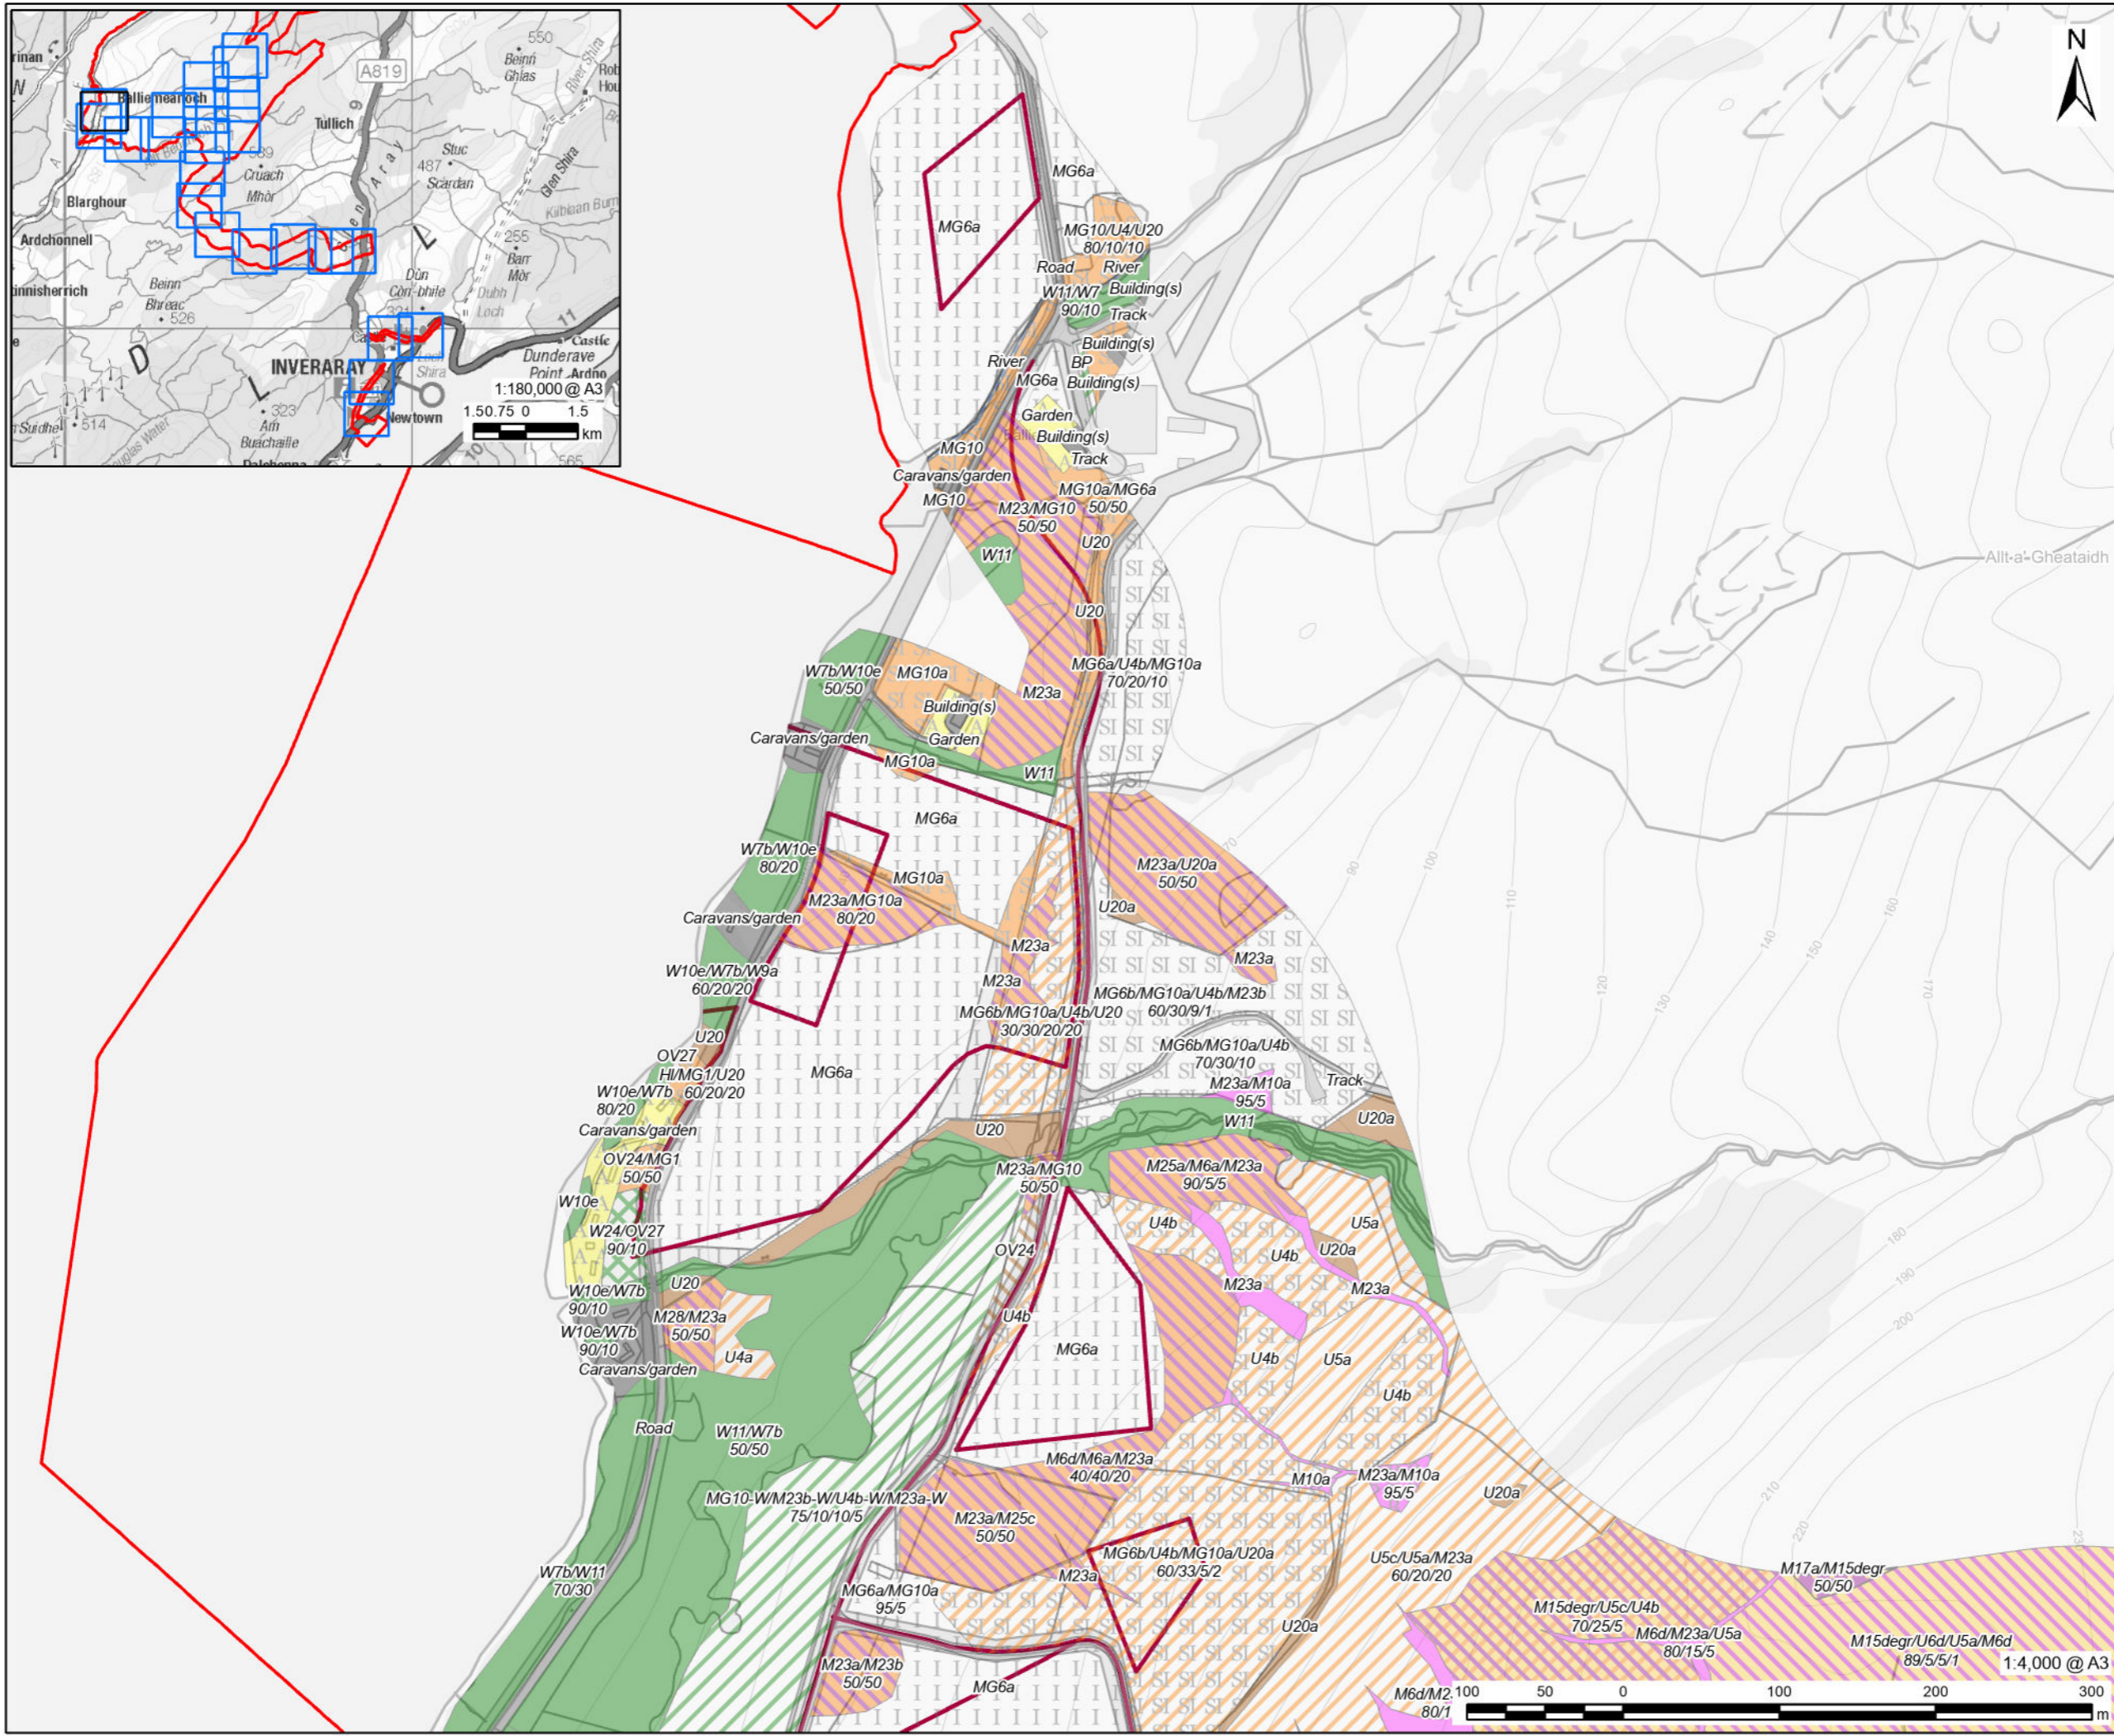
rinan
Balliemeanoch
A819
550
Beinn Ghlas
River Shira
Rob Hou
Tullich
Cruach Mhòr
487
Stuc Scardan
Glen Shira
Kilblaan Burn
Blarghour
Ardchonnell
255
Barr Mòr
Dùn Còn-bhile
Dubh Loch
innisherrich
Beinn Bhreac
526
INVERARAY
Castle
Dunderave Point
Ardno
323
Àm Buachaille
514
Newtown
1:180,000 @ A3
1.5 0.75 0 1.5
km
Dalchenna
565

N

MG6a
MG6a
MG10/U4/U20
80/10/10
Road
River
Building(s)
W11/W7
90/10
Track
Building(s)
River
BP
MG6a
Building(s)
Garden
Building(s)
MG10
Track
Caravans/garden
MG10a/MG6a
50/50
MG10
M23/MG10
50/50
U20
W11
U20
Allt-a-Gheataidh
W7b/W10e
50/50
MG10a
MG6a/U4b/MG10a
70/20/10
M23a
Building(s)
Garden
Caravans/garden
MG10a
W11
MG6a
W7b/W10e
80/20
MG10a
M23a/U20a
50/50
M23a/MG10a
80/20
Caravans/garden
U20a
M23a
M23a
W10e/W7b/W9a
60/20/20
M23a
MG6b/MG10a/U4b/M23b
60/30/9/1
MG6b/MG10a/U4b/U20
30/30/20/20
U20
MG6b/MG10a/U4b
70/30/10
OV27
MG6a
Hl/MG1/U20
60/20/20
M23a/M10a
95/5
Track
W10e/W7b
80/20
W11
U20a
Caravans/garden
U20
OV24/MG1
50/50
M23a/MG10
50/50
M25a/M6a/M23a
90/5/5
W10e
U4b
U5a
W24/OV27
90/10
OV24
U4b
U20a
M23a
M23a
U20
W10e/W7b
90/10
U4b
M28/M23a
50/50
U4b
U5a
W10e/W7b
90/10
U4a
MG6a
Caravans/garden
U4b
Road
W11/W7b
50/50
M6d/M6a/M23a
40/40/20
M10a
M23a/M10a
95/5
U20a
MG10-W/M23b-W/U4b-W/M23a-W
75/10/10/5
M23a/M25c
50/50
MG6b/U4b/MG10a/U20a
60/33/5/2
M17a/M15degr
50/50
W7b/W11
70/30
M23a
U5c/U5a/M23a
60/20/20
MG6a/MG10a
95/5
U20a
M15degr/U5c/U4b
70/25/5
M6d/M23a/U5a
80/15/5
M15degr/U6d/U5a/M6d
89/5/5/1
1:4,000 @ A3
M23a/M23b
50/50
M6d/M2
80/1
MG6a
100 50 0 100 200 300
m